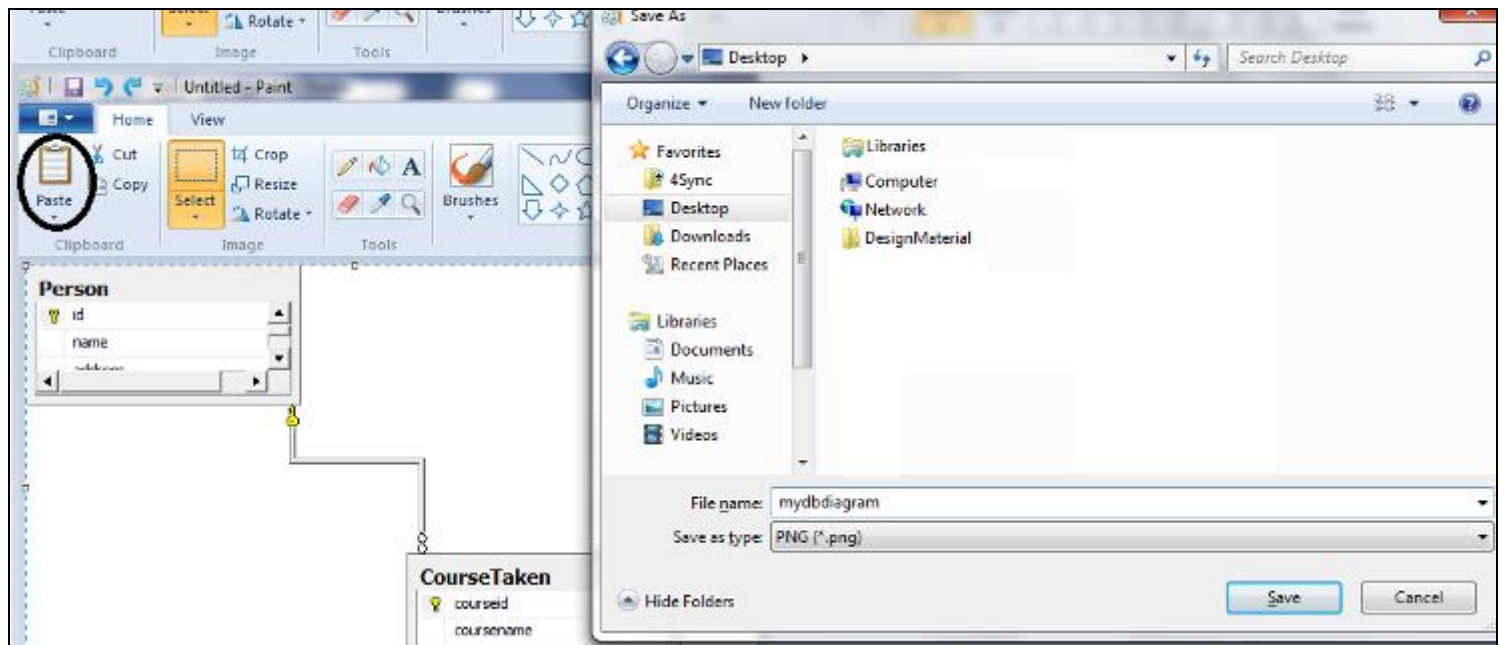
Paste
Select
Rotate
Brushes
Clipboard
Image
Tools
Untitled - Paint
Home
View
Cut
Copy
Paste
Crop
Resize
Select
Rotate
Brushes
Clipboard
Image
Tools
Person
id
name
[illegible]
CourseTaken
courseid
coursename

Save As
Desktop ▸
Search Desktop
Organize ▾
New folder
Favorites
4Sync
Desktop
Downloads
Recent Places
Libraries
Documents
Music
Pictures
Videos
Libraries
Computer
Network
DesignMaterial
File name: mydbdiagram
Save as type: PNG (*.png)
Hide Folders
Save
Cancel